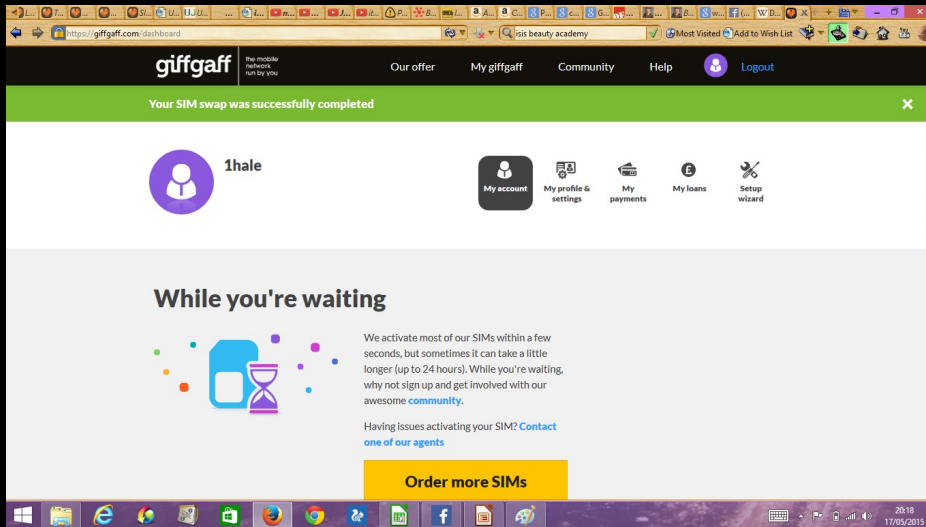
https://giffgaff.com/dashboard

isis beauty academy

Most Visited  Add to Wish List

giffgaff the mobile network run by you

Our offer  My giffgaff  Community  Help  Logout

Your SIM swap was successfully completed

1hale

My account  My profile & settings  My payments  My loans  Setup wizard

While you're waiting

We activate most of our SIMs within a few seconds, but sometimes it can take a little longer (up to 24 hours). While you're waiting, why not sign up and get involved with our awesome community.

Having issues activating your SIM? Contact one of our agents

Order more SIMs

20:18
17/05/2015